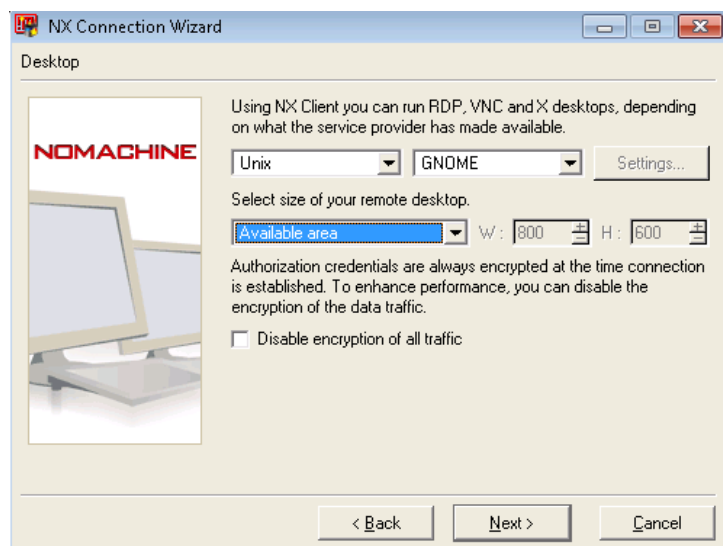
NX Connection Wizard

Desktop

NOMACHINE

Using NX Client you can run RDP, VNC and X desktops, depending on what the service provider has made available.

Unix

GNOME

Settings...

Select size of your remote desktop.

Available area

W: 800

H: 600

Authorization credentials are always encrypted at the time connection is established. To enhance performance, you can disable the encryption of the data traffic.

Disable encryption of all traffic

< Back

Next >

Cancel